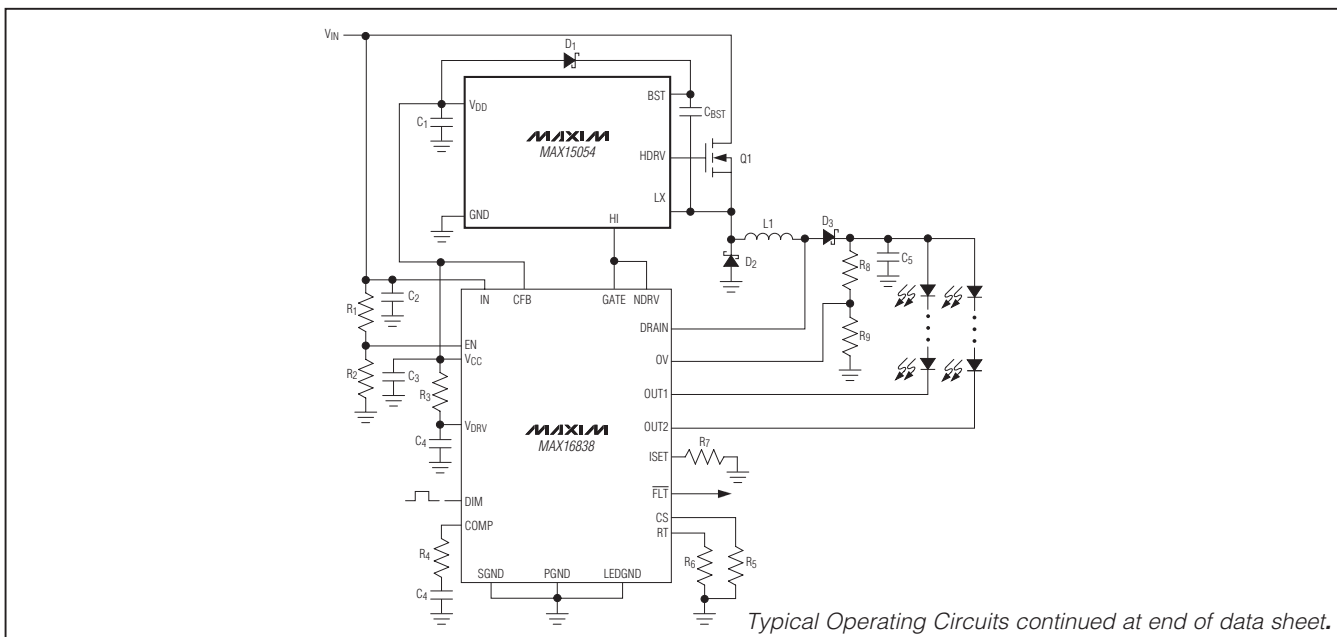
$V_{IN}$

$D_1$

$V_{DD}$

BST

$C_{BST}$

$C_1$

MAXIM

MAX15054

HDRV

Q1

LX

GND

HI

L1

$D_3$

$D_2$

$R_8$

$C_5$

IN

CFB

GATE

NDRV

$R_1$

$C_2$

DRAIN

EN

$V_{CC}$

OV

$R_9$

$R_2$

$C_3$

$R_3$

OUT1

$V_{DRV}$

MAXIM

OUT2

$R_7$

$C_4$

MAX16838

ISET

$\overline{FLT}$

DIM

COMP

CS

RT

$R_4$

$R_6$

$R_5$

$C_4$

SGND

PGND

LEDGND

Typical Operating Circuits continued at end of data sheet.